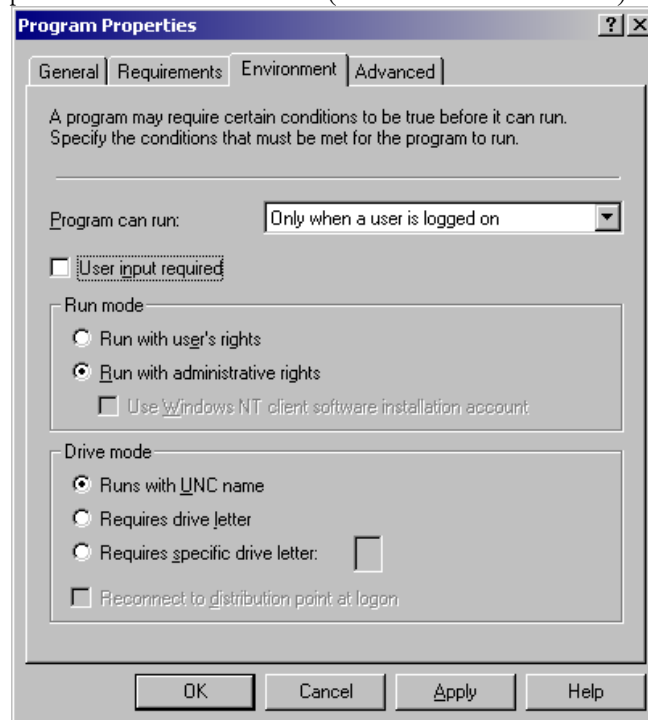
Program Properties

?
X

General
Requirements
Environment
Advanced

A program may require certain conditions to be true before it can run. Specify the conditions that must be met for the program to run.

Program can run:
Only when a user is logged on

User input required

Run mode
Run with user's rights
Run with administrative rights
Use Windows NT client software installation account

Drive mode
Runs with UNC name
Requires drive letter
Requires specific drive letter:
Reconnect to distribution point at logon

OK
Cancel
Apply
Help